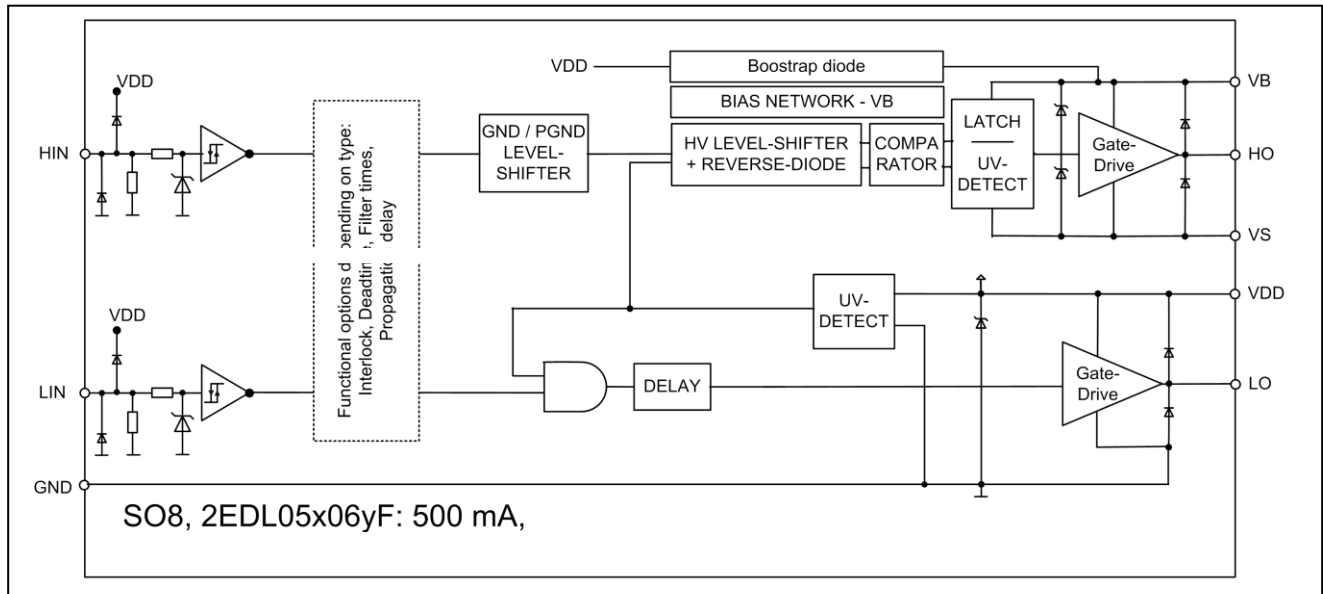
VDD

HIN

VDD

LIN

GND

Functional options d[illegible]pending on type: Interlock, Deadti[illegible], Filter times, Propagati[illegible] delay

GND / PGND LEVEL-SHIFTER

VDD

Boostrap diode

BIAS NETWORK - VB

HV LEVEL-SHIFTER + REVERSE-DIODE

COMPA RATOR

LATCH

UV-DETECT

Gate-Drive

VB

HO

VS

UV-DETECT

VDD

DELAY

Gate-Drive

LO

SO8, 2EDL05x06yF: 500 mA,